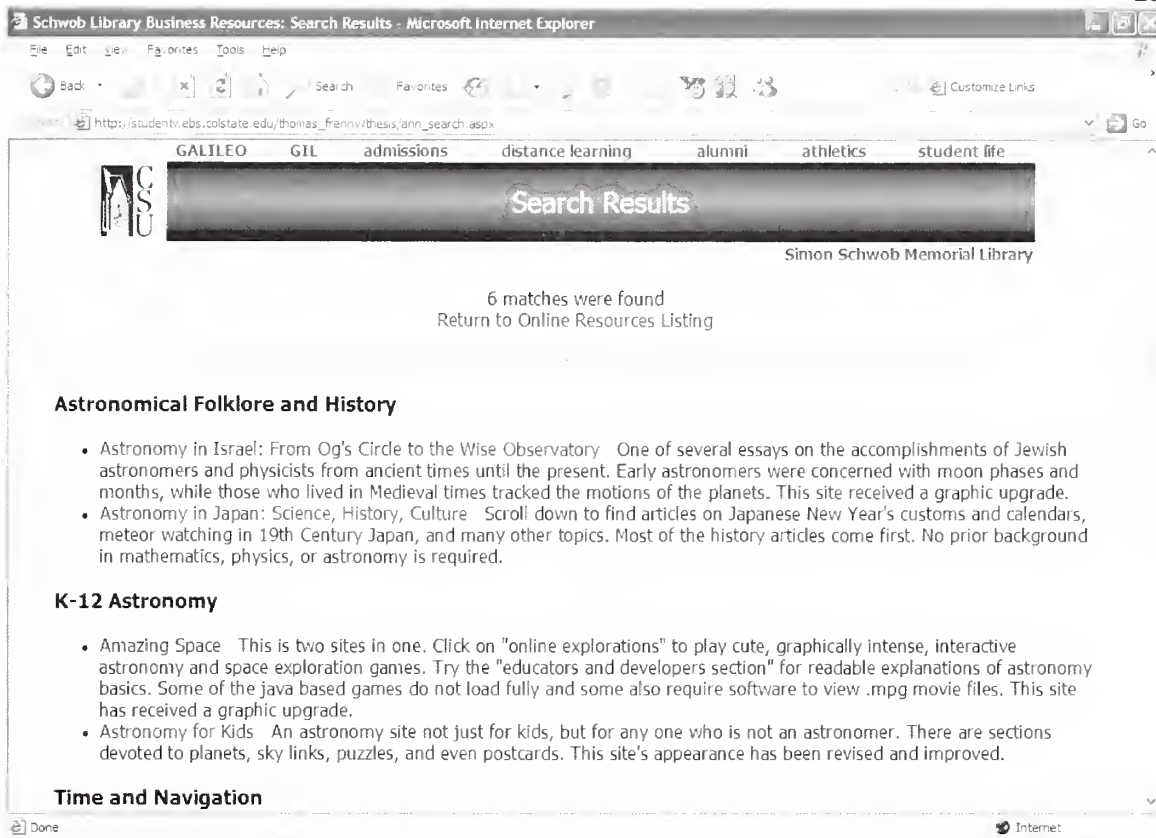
Schwob Library Business Resources: Search Results - Microsoft Internet Explorer

File Edit View Favorites Tools Help

Back Search Favorites Customize Links

http://studentwebs.colstate.edu/thomas_frenn/thesis/ann_search.aspx Go

GALILEO GIL admissions distance learning alumni athletics student life

CSU

Search Results

Simon Schwob Memorial Library

6 matches were found
Return to Online Resources Listing

Astronomical Folklore and History

- Astronomy in Israel: From Og's Circle to the Wise Observatory One of several essays on the accomplishments of Jewish astronomers and physicists from ancient times until the present. Early astronomers were concerned with moon phases and months, while those who lived in Medieval times tracked the motions of the planets. This site received a graphic upgrade.
- Astronomy in Japan: Science, History, Culture Scroll down to find articles on Japanese New Year's customs and calendars, meteor watching in 19th Century Japan, and many other topics. Most of the history articles come first. No prior background in mathematics, physics, or astronomy is required.

K-12 Astronomy

- Amazing Space This is two sites in one. Click on "online explorations" to play cute, graphically intense, interactive astronomy and space exploration games. Try the "educators and developers section" for readable explanations of astronomy basics. Some of the java based games do not load fully and some also require software to view .mpg movie files. This site has received a graphic upgrade.
- Astronomy for Kids An astronomy site not just for kids, but for any one who is not an astronomer. There are sections devoted to planets, sky links, puzzles, and even postcards. This site's appearance has been revised and improved.

Time and Navigation

Done Internet